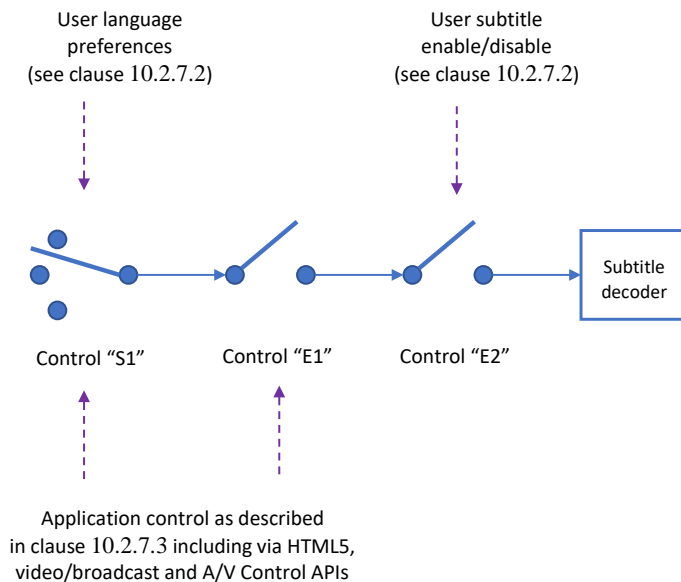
User language preferences (see clause 10.2.7.2)

User subtitle enable/disable (see clause 10.2.7.2)

Subtitle decoder

Control “S1”

Control “E1”

Control “E2”

Application control as described in clause 10.2.7.3 including via HTML5, video/broadcast and A/V Control APIs